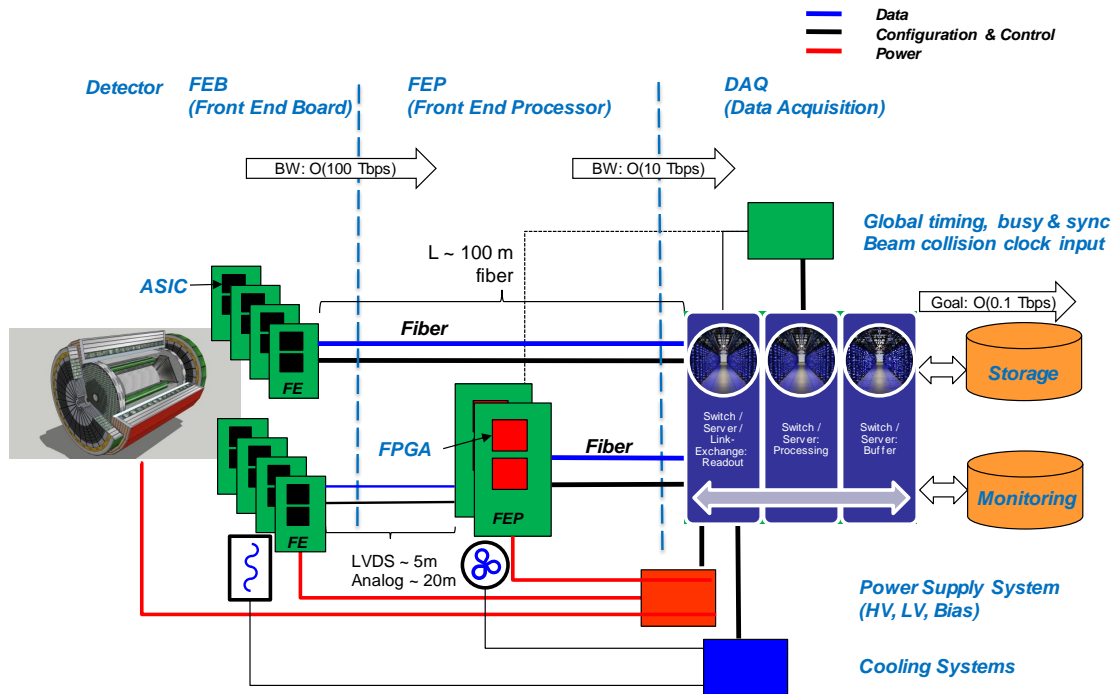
Data
Configuration & Control
Power

Detector
FEB
(Front End Board)
FEP
(Front End Processor)
DAQ
(Data Acquisition)

BW: O(100 Tbps)
BW: O(10 Tbps)

Global timing, busy & sync
Beam collision clock input

L ~ 100 m
fiber

ASIC

Goal: O(0.1 Tbps)

Fiber

FE

Storage

FPGA

Fiber

Switch / Server / Link-Exchange: Readout
Switch / Server: Processing
Switch / Server: Buffer

Monitoring

FEP

FE

LVDS ~ 5m
Analog ~ 20m

Power Supply System
(HV, LV, Bias)

Cooling Systems